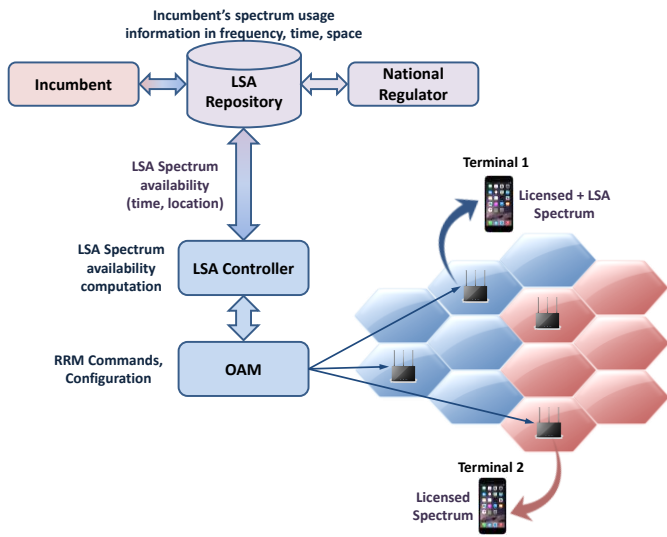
Incumbent's spectrum usage information in frequency, time, space

Incumbent

LSA Repository

National Regulator

LSA Spectrum availability (time, location)

LSA Spectrum availability computation

LSA Controller

RRM Commands, Configuration

OAM

Terminal 1

Licensed + LSA Spectrum

Terminal 2

Licensed Spectrum